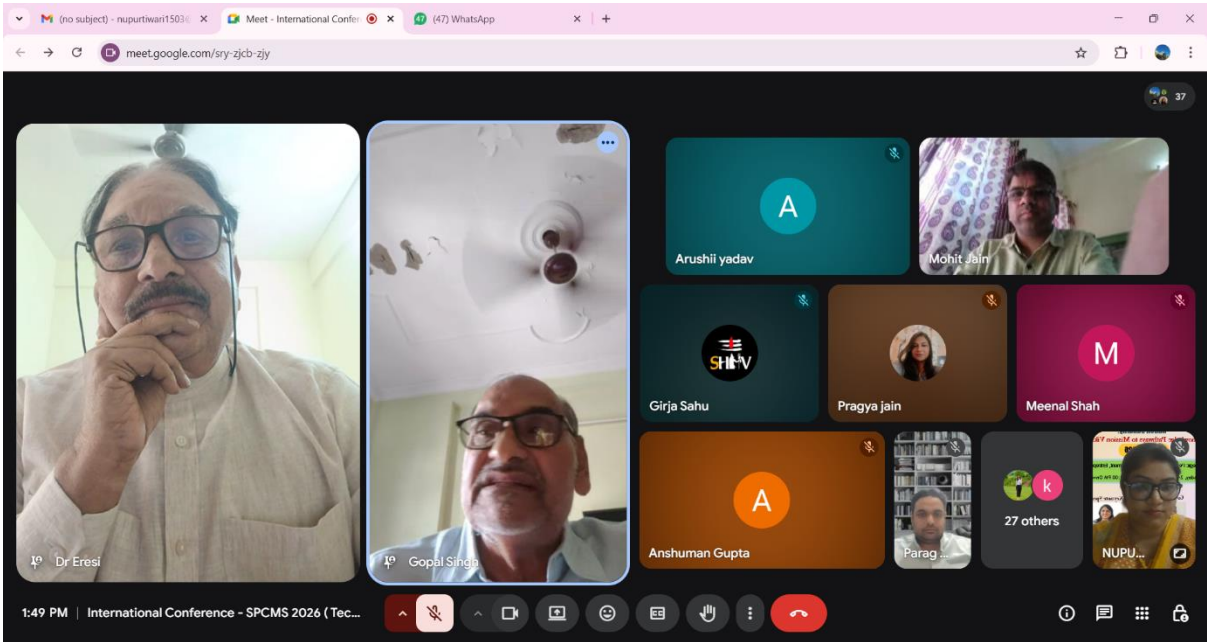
(no subject) - nupurtiwari1503
Meet - International Confer
(47) WhatsApp
meet.google.com/sry-zjcb-zjy
37
A
Arushii yadav
Mohit Jain
SHIV
Girja Sahu
Pragya jain
M
Meenal Shah
A
Anshuman Gupta
Parag ...
k
27 others
NUPU...
Dr Eresi
Gopal Singh
1:49 PM | International Conference - SPCMS 2026 ( Tec...